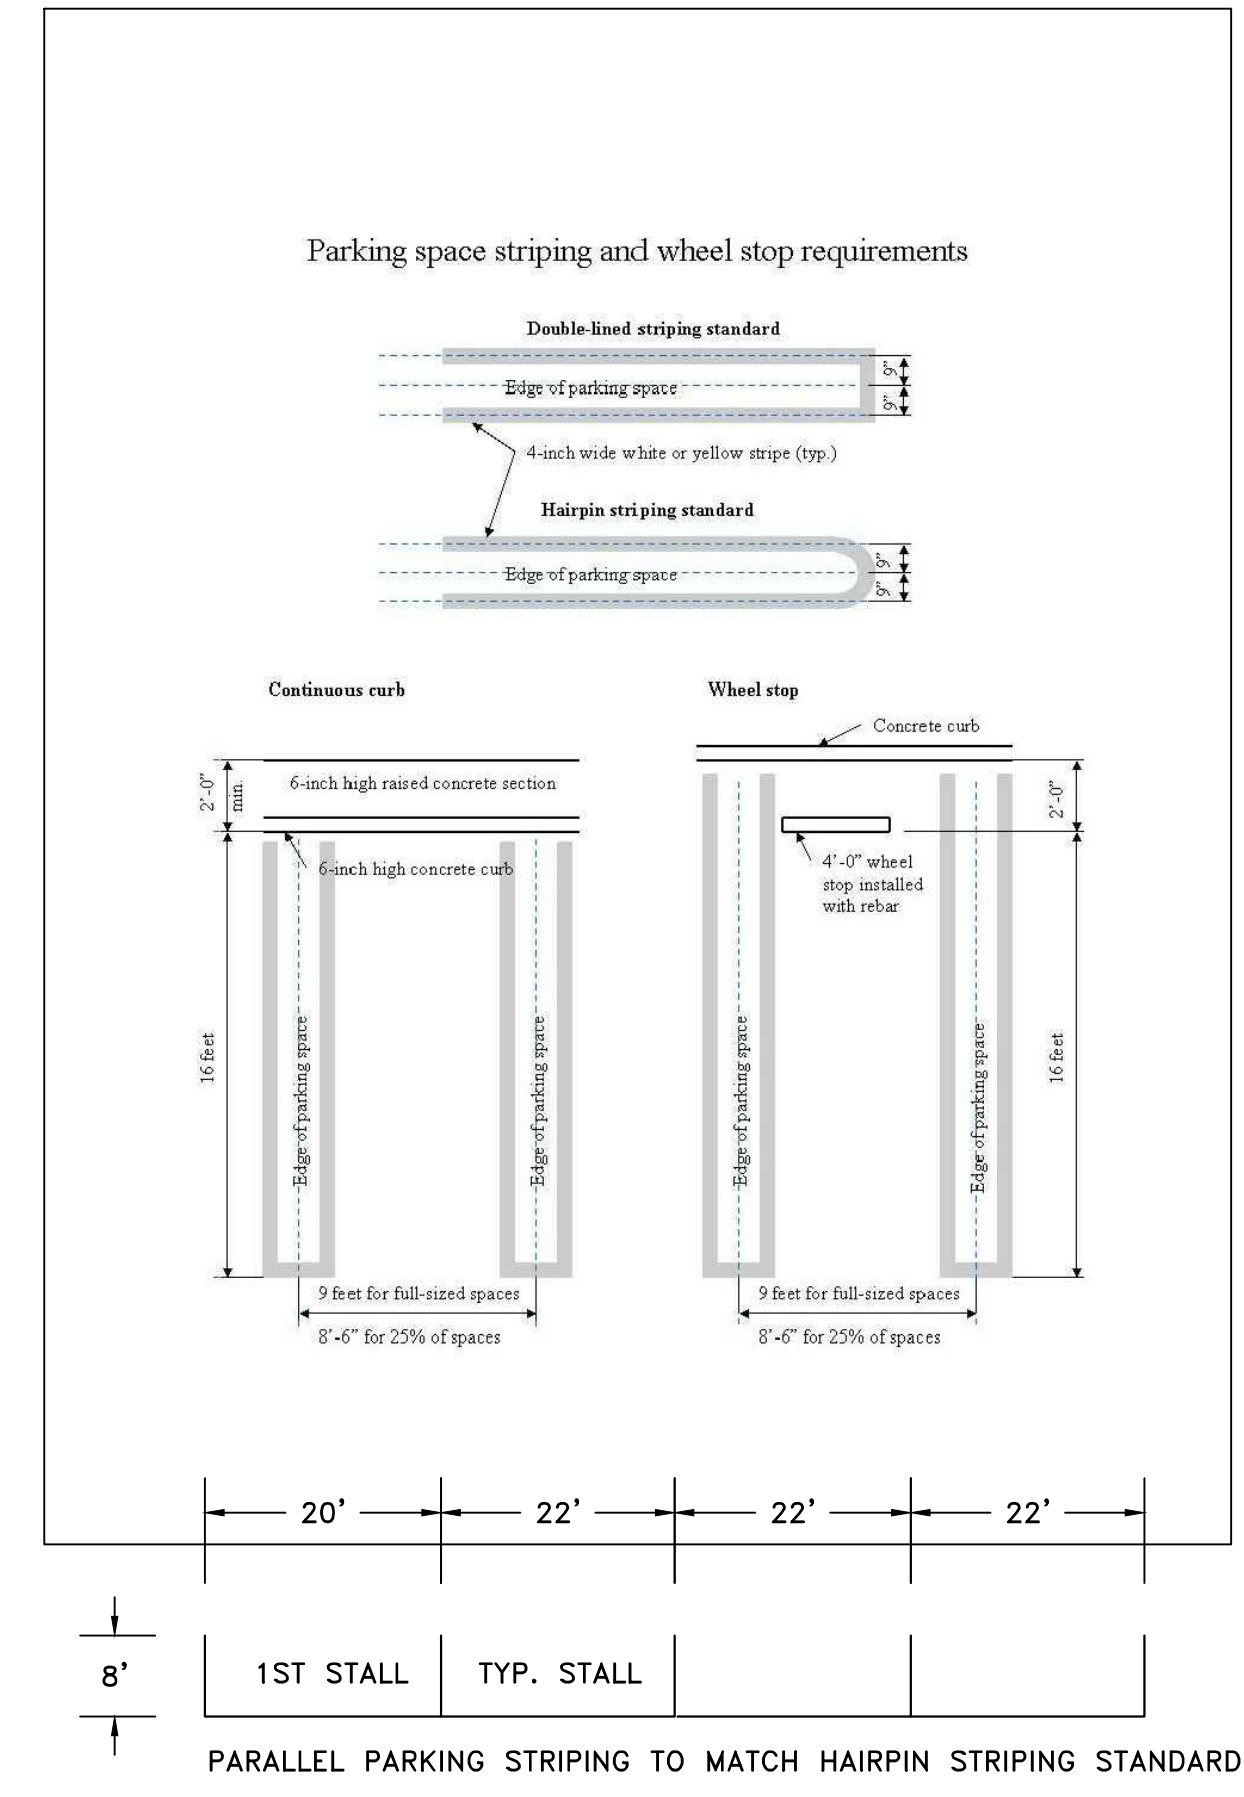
Parking space striping and wheel stop requirements

Double-lined striping standard

Edge of parking space

9"

9"

4-inch wide white or yellow stripe (typ.)

Hairpin striping standard

Edge of parking space

9"

9"

Continuous curb

2'-0" min.

6-inch high raised concrete section

6-inch high concrete curb

16 feet

Edge of parking space

Edge of parking space

9 feet for full-sized spaces

8'-6" for 25% of spaces

Wheel stop

Concrete curb

2'-0"

4'-0" wheel stop installed with rebar

Edge of parking space

Edge of parking space

16 feet

9 feet for full-sized spaces

8'-6" for 25% of spaces

20'

22'

22'

22'

8'

1ST STALL

TYP. STALL

PARALLEL PARKING STRIPING TO MATCH HAIRPIN STRIPING STANDARD